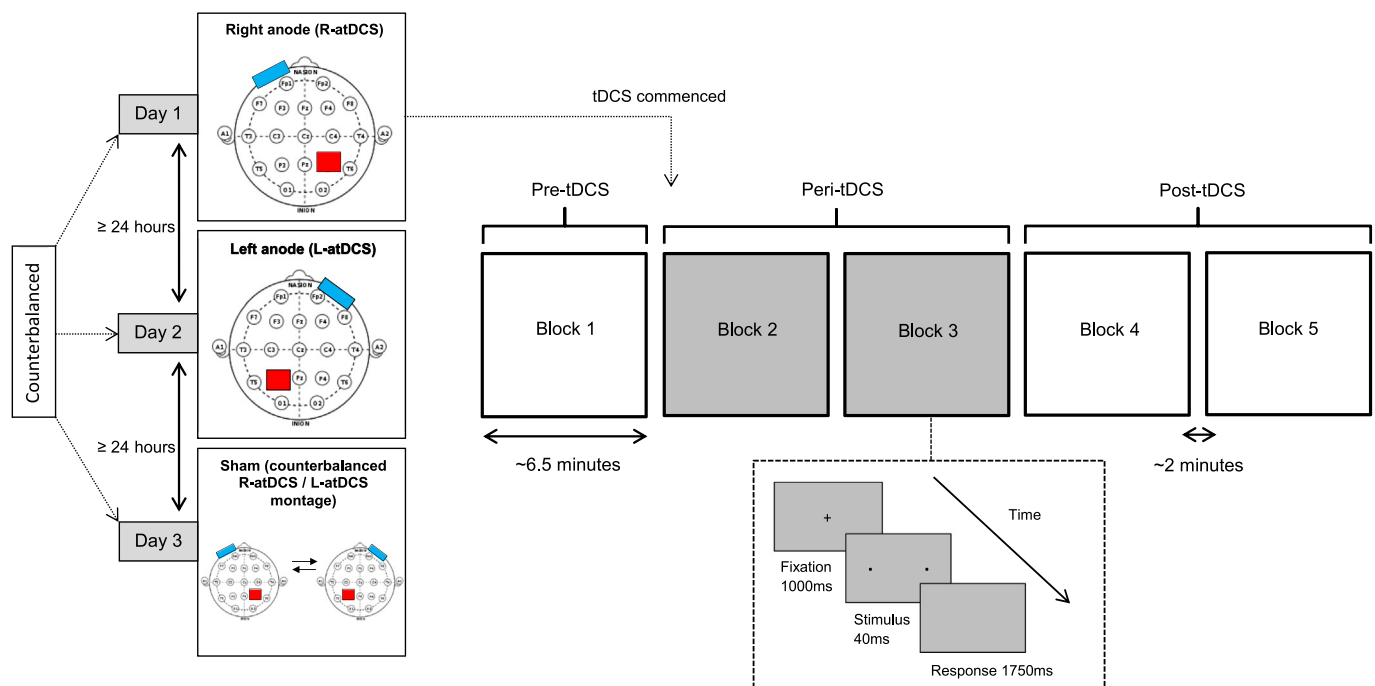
Counterbalanced

Day 1

≥ 24 hours

Day 2

≥ 24 hours

Day 3

Right anode (R-atDCS)

NASION

Fp1 Fp2

F7 F3 Fz F4 F8

A1 T3 C3 Cz C4 T4 A2

T5 P3 Pz T6

O1 O2

INION

Left anode (L-atDCS)

NASION

Fp1 Fp2

F7 F3 Fz F4 F8

A1 T3 C3 Cz C4 T4 A2

T5 Pz P4 T6

O1 O2

INION

Sham (counterbalanced R-atDCS / L-atDCS montage)

tDCS commenced

Pre-tDCS

Peri-tDCS

Post-tDCS

Block 1

Block 2

Block 3

Block 4

Block 5

~6.5 minutes

~2 minutes

+

Fixation 1000ms

Stimulus 40ms

Response 1750ms

Time